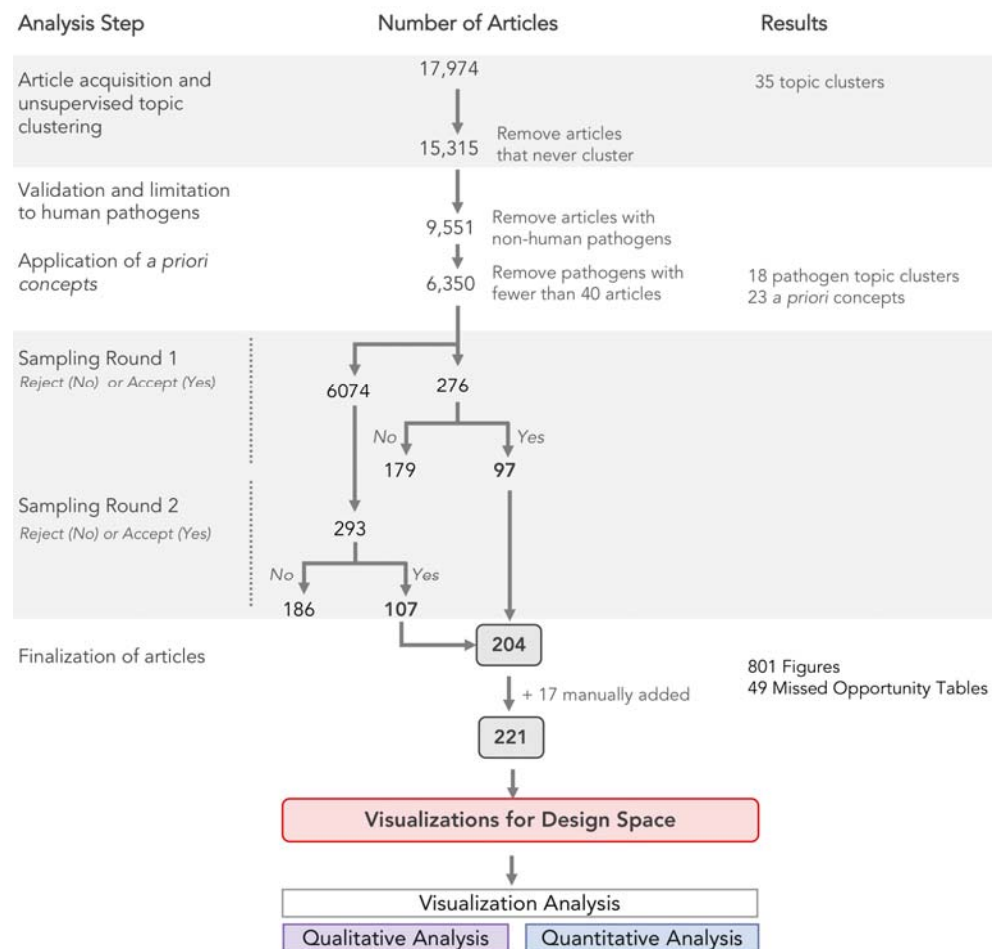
Analysis Step

Number of Articles

Results

Article acquisition and unsupervised topic clustering

17,974

35 topic clusters

15,315

Remove articles that never cluster

Validation and limitation to human pathogens

9,551

Remove articles with non-human pathogens

Application of *a priori concepts*

6,350

Remove pathogens with fewer than 40 articles

18 pathogen topic clusters
23 *a priori* concepts

Sampling Round 1
*Reject (No) or Accept (Yes)*

6074

276

*No*

*Yes*

179

97

Sampling Round 2
*Reject (No) or Accept (Yes)*

293

*No*

*Yes*

186

107

Finalization of articles

204

801 Figures
49 Missed Opportunity Tables

+ 17 manually added

221

Visualizations for Design Space

Visualization Analysis

Qualitative Analysis

Quantitative Analysis